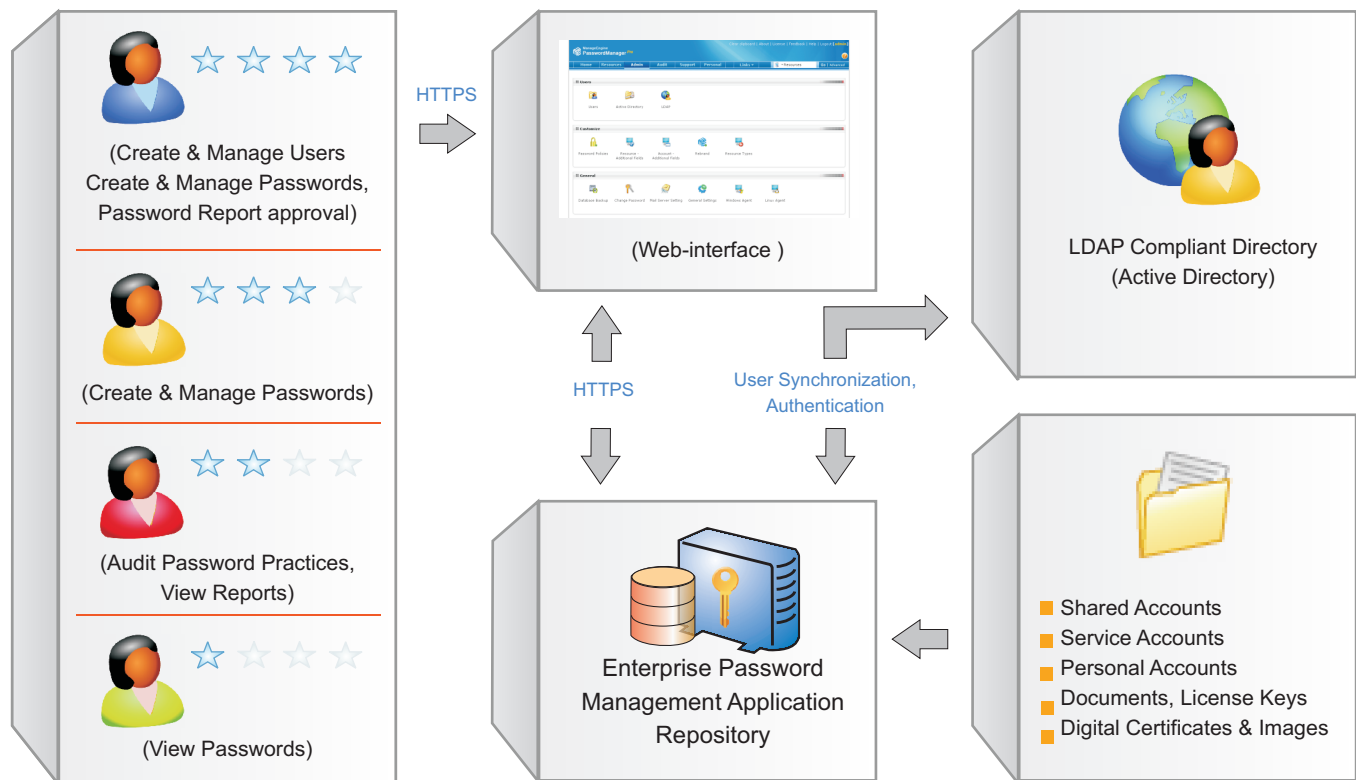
(Create & Manage Users Create & Manage Passwords, Password Report approval)

(Create & Manage Passwords)

(Audit Password Practices, View Reports)

(View Passwords)

HTTPS

PasswordManager Pro

Home Resources Admin Audit Support Personal

Users

Users Active Directory LDAP

Customize

General

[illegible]

(Web-interface )

HTTPS

User Synchronization, Authentication

LDAP Compliant Directory (Active Directory)

Enterprise Password Management Application Repository

Shared Accounts
Service Accounts
Personal Accounts
Documents, License Keys
Digital Certificates & Images